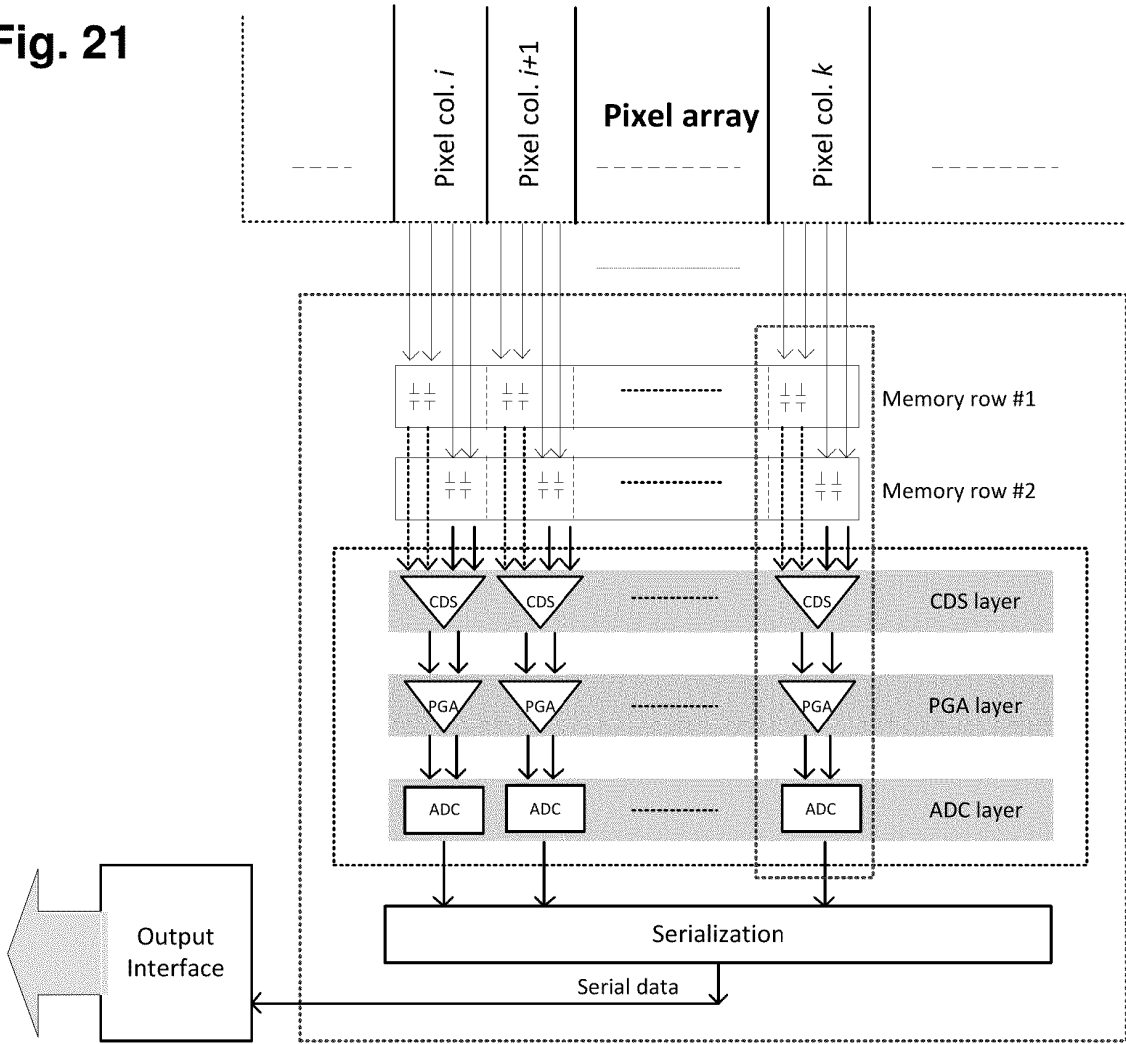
Fig. 21

Pixel col. $i$

Pixel col. $i$+1

Pixel array

Pixel col. $k$

Memory row #1

Memory row #2

CDS CDS CDS

CDS layer

PGA PGA PGA

PGA layer

ADC ADC ADC

ADC layer

Serialization

Output Interface

Serial data